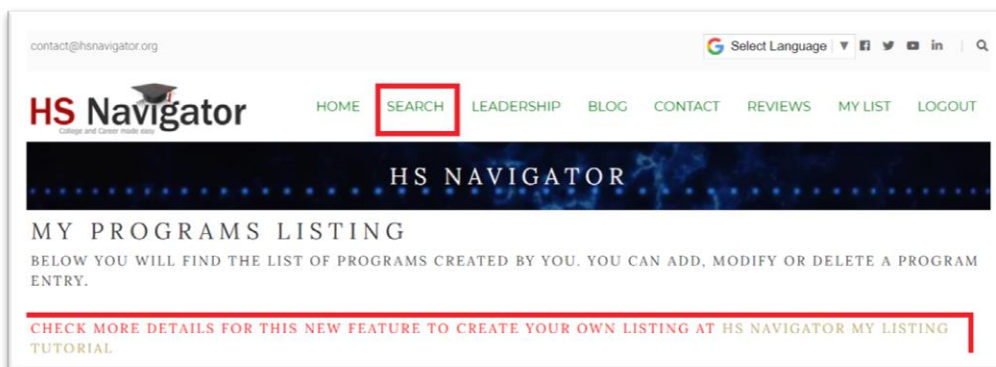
contact@hsnavigator.org

Select Language ▼

HS Navigator
College and Career made easy

HOME SEARCH LEADERSHIP BLOG CONTACT REVIEWS MY LIST LOGOUT

HS NAVIGATOR

MY PROGRAMS LISTING

BELOW YOU WILL FIND THE LIST OF PROGRAMS CREATED BY YOU. YOU CAN ADD, MODIFY OR DELETE A PROGRAM ENTRY.

CHECK MORE DETAILS FOR THIS NEW FEATURE TO CREATE YOUR OWN LISTING AT HS NAVIGATOR MY LISTING TUTORIAL